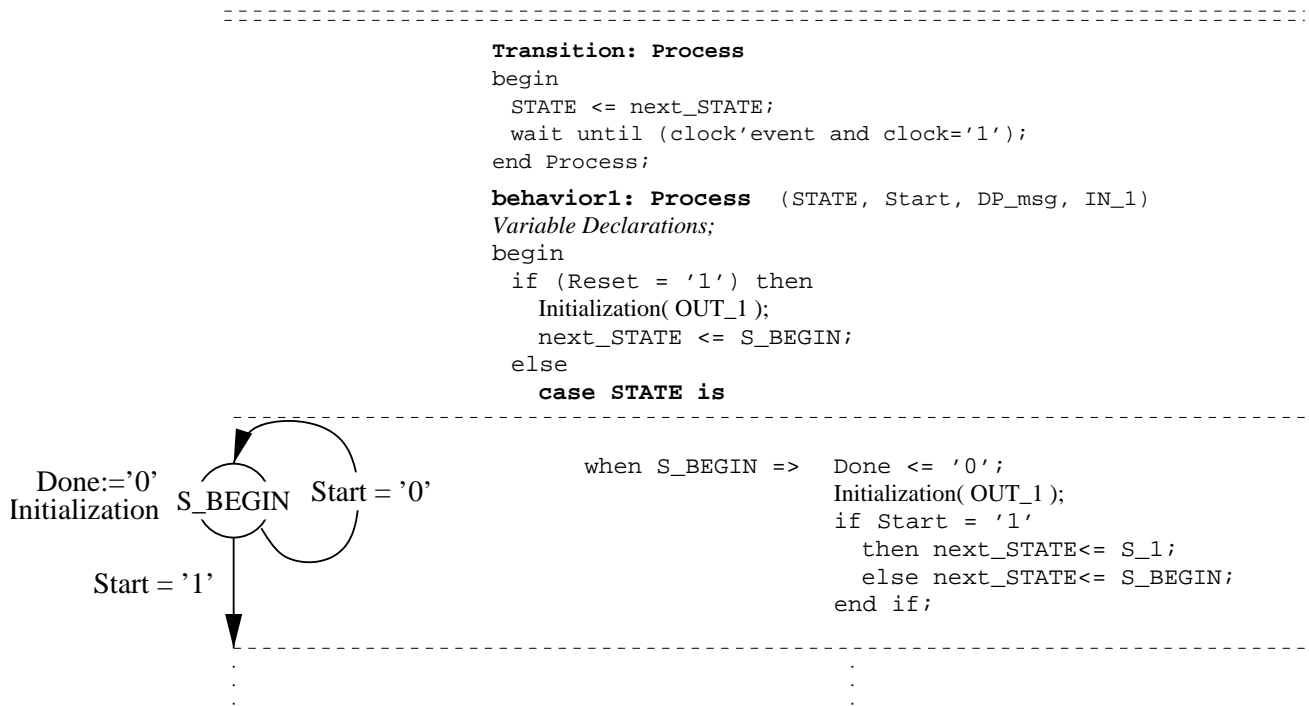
**Transition: Process**
begin
STATE <= next_STATE;
wait until (clock'event and clock='1');
end Process;

**behavior1: Process** (STATE, Start, DP_msg, IN_1)
*Variable Declarations;*
begin
if (Reset = '1') then
Initialization( OUT_1 );
next_STATE <= S_BEGIN;
else
**case STATE is**

Done:='0'
Initialization
S_BEGIN
Start = '0'
Start = '1'

when S_BEGIN => Done <= '0';
Initialization( OUT_1 );
if Start = '1'
then next_STATE<= S_1;
else next_STATE<= S_BEGIN;
end if;

.
.
.

.
.
.